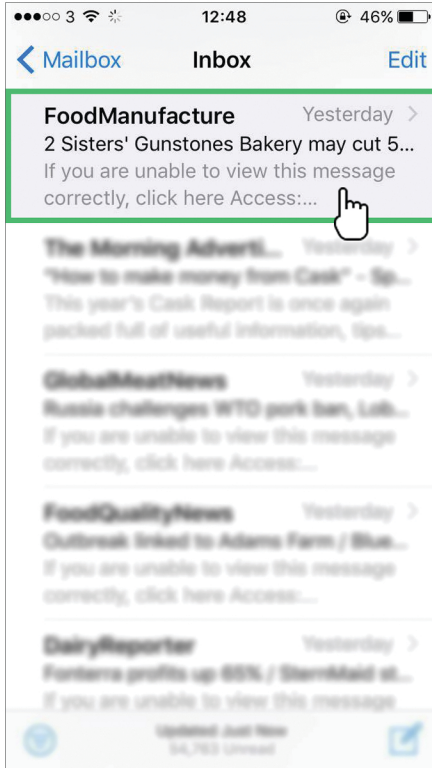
●●●○○ 3 12:48 46%

Mailbox Inbox Edit

FoodManufacture Yesterday
2 Sisters' Gunstones Bakery may cut 5...
If you are unable to view this message correctly, click here Access:...

The Morning Adverti... Yesterday
"How to make money from Cask" - Sp...
This year's Cask Report is once again packed full of useful information, tips...

GlobalMeatNews Yesterday
Russia challenges WTO pork ban, Lob...
If you are unable to view this message correctly, click here Access:...

FoodQualityNews Yesterday
Outbreak linked to Adams Farm / Blue...
If you are unable to view this message correctly, click here Access:...

DairyReporter Yesterday
Fonterra profits up 65% / SternMaid st...
If you are unable to view this message

Updated Just Now
54,763 Unread